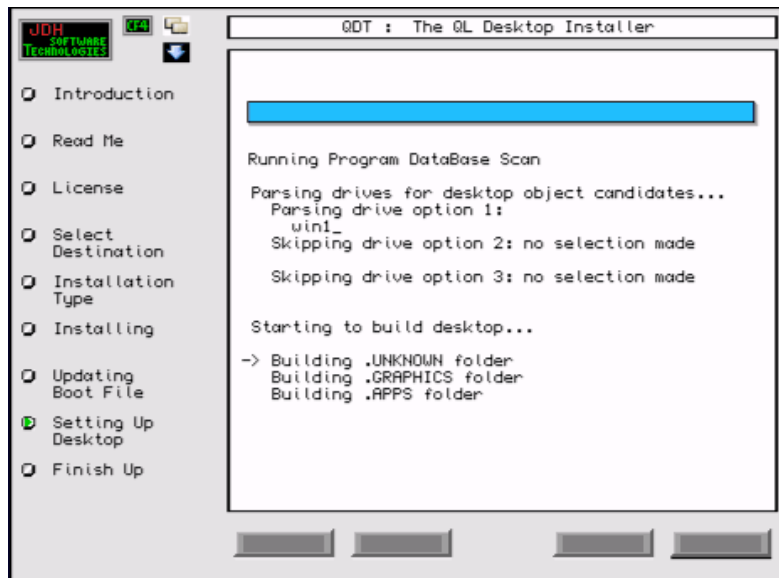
JDH SOFTWARE TECHNOLOGIES

F4

QDT : The QL Desktop Installer

Introduction

Read Me

License

Select Destination

Installation Type

Installing

Updating Boot File

Setting Up Desktop

Finish Up

Running Program DataBase Scan

Parsing drives for desktop object candidates...
Parsing drive option 1:
win1_
Skipping drive option 2: no selection made

Skipping drive option 3: no selection made

Starting to build desktop...

-> Building .UNKNOWN folder
Building .GRAPHICS folder
Building .APPS folder